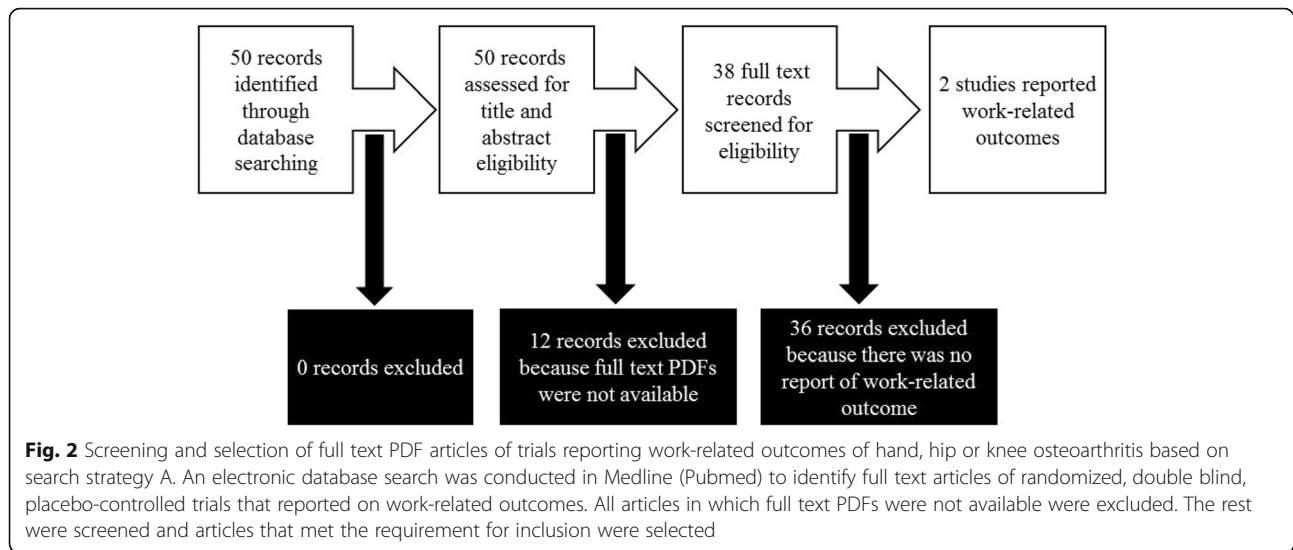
50 records identified through database searching

50 records assessed for title and abstract eligibility

38 full text records screened for eligibility

2 studies reported work-related outcomes

0 records excluded

12 records excluded because full text PDFs were not available

36 records excluded because there was no report of work-related outcome

**Fig. 2** Screening and selection of full text PDF articles of trials reporting work-related outcomes of hand, hip or knee osteoarthritis based on search strategy A. An electronic database search was conducted in Medline (Pubmed) to identify full text articles of randomized, double blind, placebo-controlled trials that reported on work-related outcomes. All articles in which full text PDFs were not available were excluded. The rest were screened and articles that met the requirement for inclusion were selected